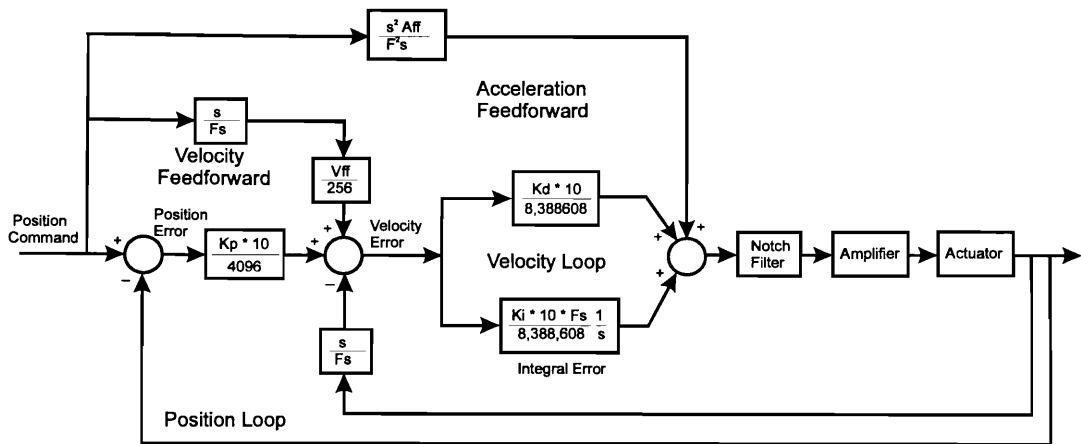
$\frac{s^2 Aff}{F^2 s}$

Acceleration Feedforward

$\frac{s}{Fs}$

Velocity Feedforward

$\frac{Vff}{256}$

$\frac{Kd * 10}{8,388608}$

Position Command

Position Error

+

−

$\frac{Kp * 10}{4096}$

+

−

Velocity Error

Velocity Loop

+

+

+

Notch Filter

Amplifier

Actuator

$\frac{s}{Fs}$

$\frac{Ki * 10 * Fs}{8,388,608} \frac{1}{s}$

Integral Error

Position Loop